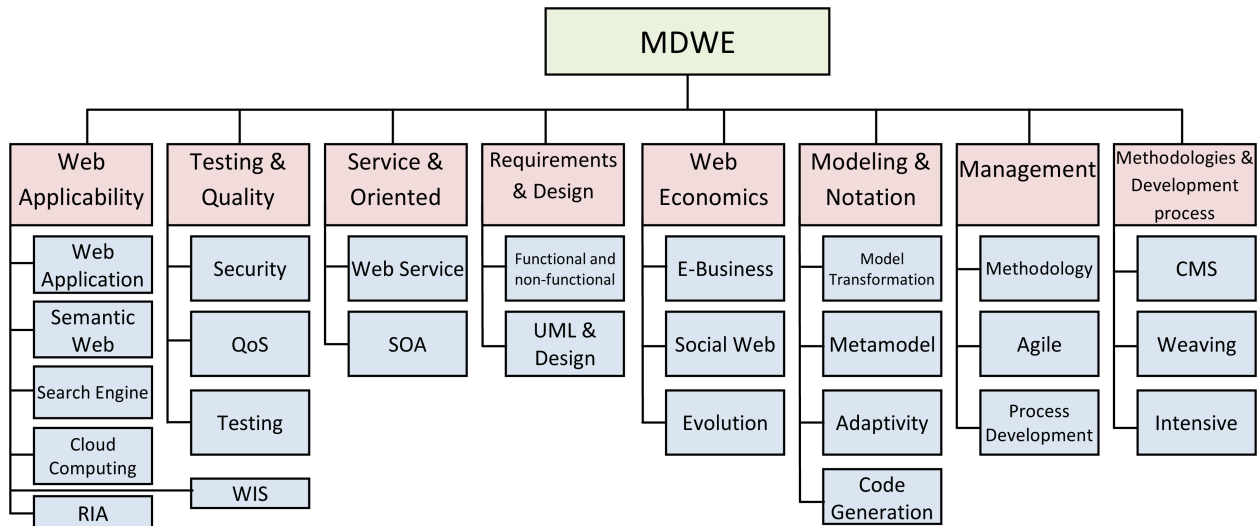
MDWE

Web Applicability
Web Application
Semantic Web
Search Engine
Cloud Computing
WIS
RIA

Testing & Quality
Security
QoS
Testing

Service & Oriented
Web Service
SOA

Requirements & Design
Functional and non-functional
UML & Design

Web Economics
E-Business
Social Web
Evolution

Modeling & Notation
Model Transformation
Metamodel
Adaptivity
Code Generation

Management
Methodology
Agile
Process Development

Methodologies & Development process
CMS
Weaving
Intensive